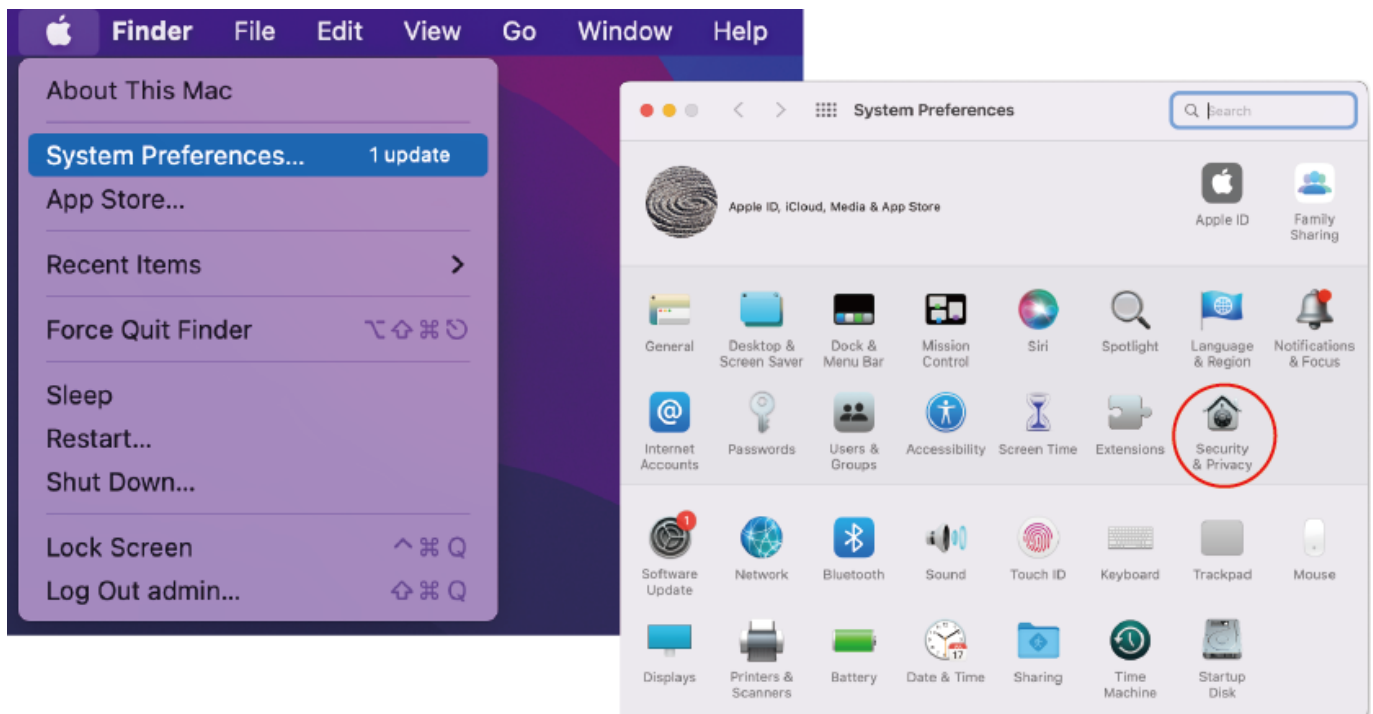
Finder File Edit View Go Window Help

About This Mac

System Preferences... 1 update
App Store...

Recent Items >

Force Quit Finder ⌥⇧⌘⎋

Sleep
Restart...
Shut Down...

Lock Screen ^⌘Q
Log Out admin... ⇧⌘Q

System Preferences

Search

Apple ID, iCloud, Media & App Store

Apple ID
Family Sharing

General
Desktop & Screen Saver
Dock & Menu Bar
Mission Control
Siri
Spotlight
Language & Region
Notifications & Focus

Internet Accounts
Passwords
Users & Groups
Accessibility
Screen Time
Extensions
Security & Privacy

1
Software Update
Network
Bluetooth
Sound
Touch ID
Keyboard
Trackpad
Mouse

Displays
Printers & Scanners
Battery
17
Date & Time
Sharing
Time Machine
Startup Disk